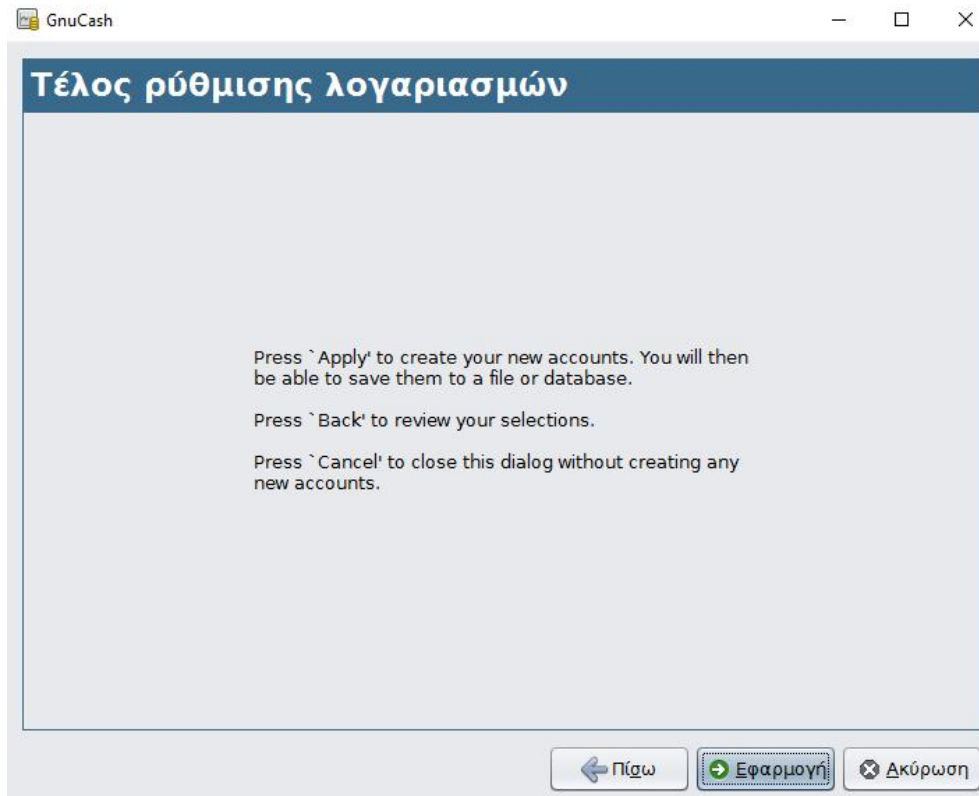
GnuCash

Τέλος ρύθμισης λογαριασμών

Press `Apply' to create your new accounts. You will then be able to save them to a file or database.

Press `Back' to review your selections.

Press `Cancel' to close this dialog without creating any new accounts.

Πίσω
Εφαρμογή
Ακύρωση